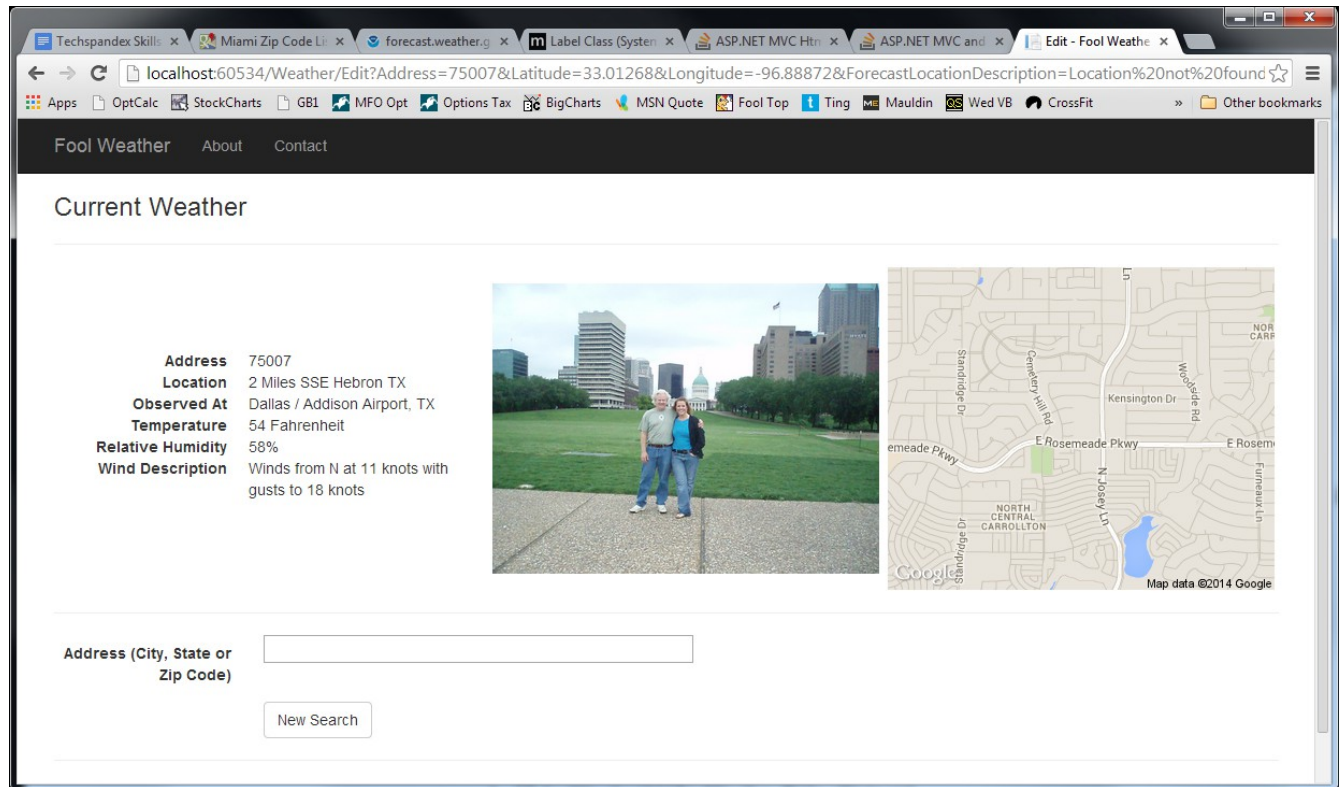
Techspandex Skills × Miami Zip Code Li × forecast.weather.g × Label Class (Systen × ASP.NET MVC Htn × ASP.NET MVC and × Edit - Fool Weathe ×

localhost:60534/Weather/Edit?Address=75007&Latitude=33.01268&Longitude=-96.88872&ForecastLocationDescription=Location%20not%20found

Apps OptCalc StockCharts GB1 MFO Opt Options Tax BigCharts MSN Quote Fool Top Ting Mauldin Wed VB CrossFit » Other bookmarks

Fool Weather About Contact

Current Weather

| | |
|---|---|
| Address | 75007 |
| Location | 2 Miles SSE Hebron TX |
| Observed At | Dallas / Addison Airport, TX |
| Temperature | 54 Fahrenheit |
| Relative Humidity | 58% |
| Wind Description | Winds from N at 11 knots with gusts to 18 knots |

Standridge Dr Cemetery Hill Rd Woodside Rd Kensington Dr NOR CARR emeade Pkwy E Rosemeade Pkwy E Rosem N Josey Ln Furneaux Ln NORTH CENTRAL CARROLLTON Standridge Dr Ln Google Map data ©2014 Google

Address (City, State or Zip Code)

New Search